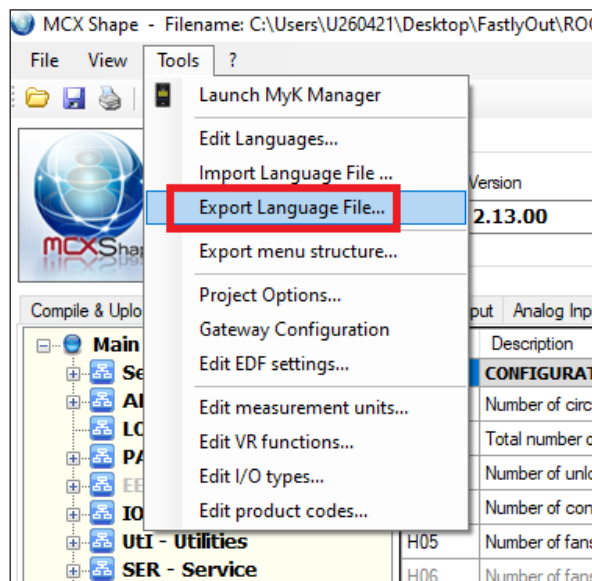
MCX Shape - Filename: C:\Users\U260421\Desktop\FastlyOut\RO

File View Tools ?

Launch MyK Manager
Edit Languages...
Import Language File ...
Export Language File...
Export menu structure...
Project Options...
Gateway Configuration
Edit EDF settings...
Edit measurement units...
Edit VR functions...
Edit I/O types...
Edit product codes...

MCXShape

Version
2.13.00

Compile & Uplo

put Analog Inp

Main
Se
Al
LO
PA
EE
IO
UtI - Utilities
SER - Service

Description
CONFIGURAT
Number of circ
Total number c
Number of unlo
Number of con
H05 Number of fans
H06 Number of fans